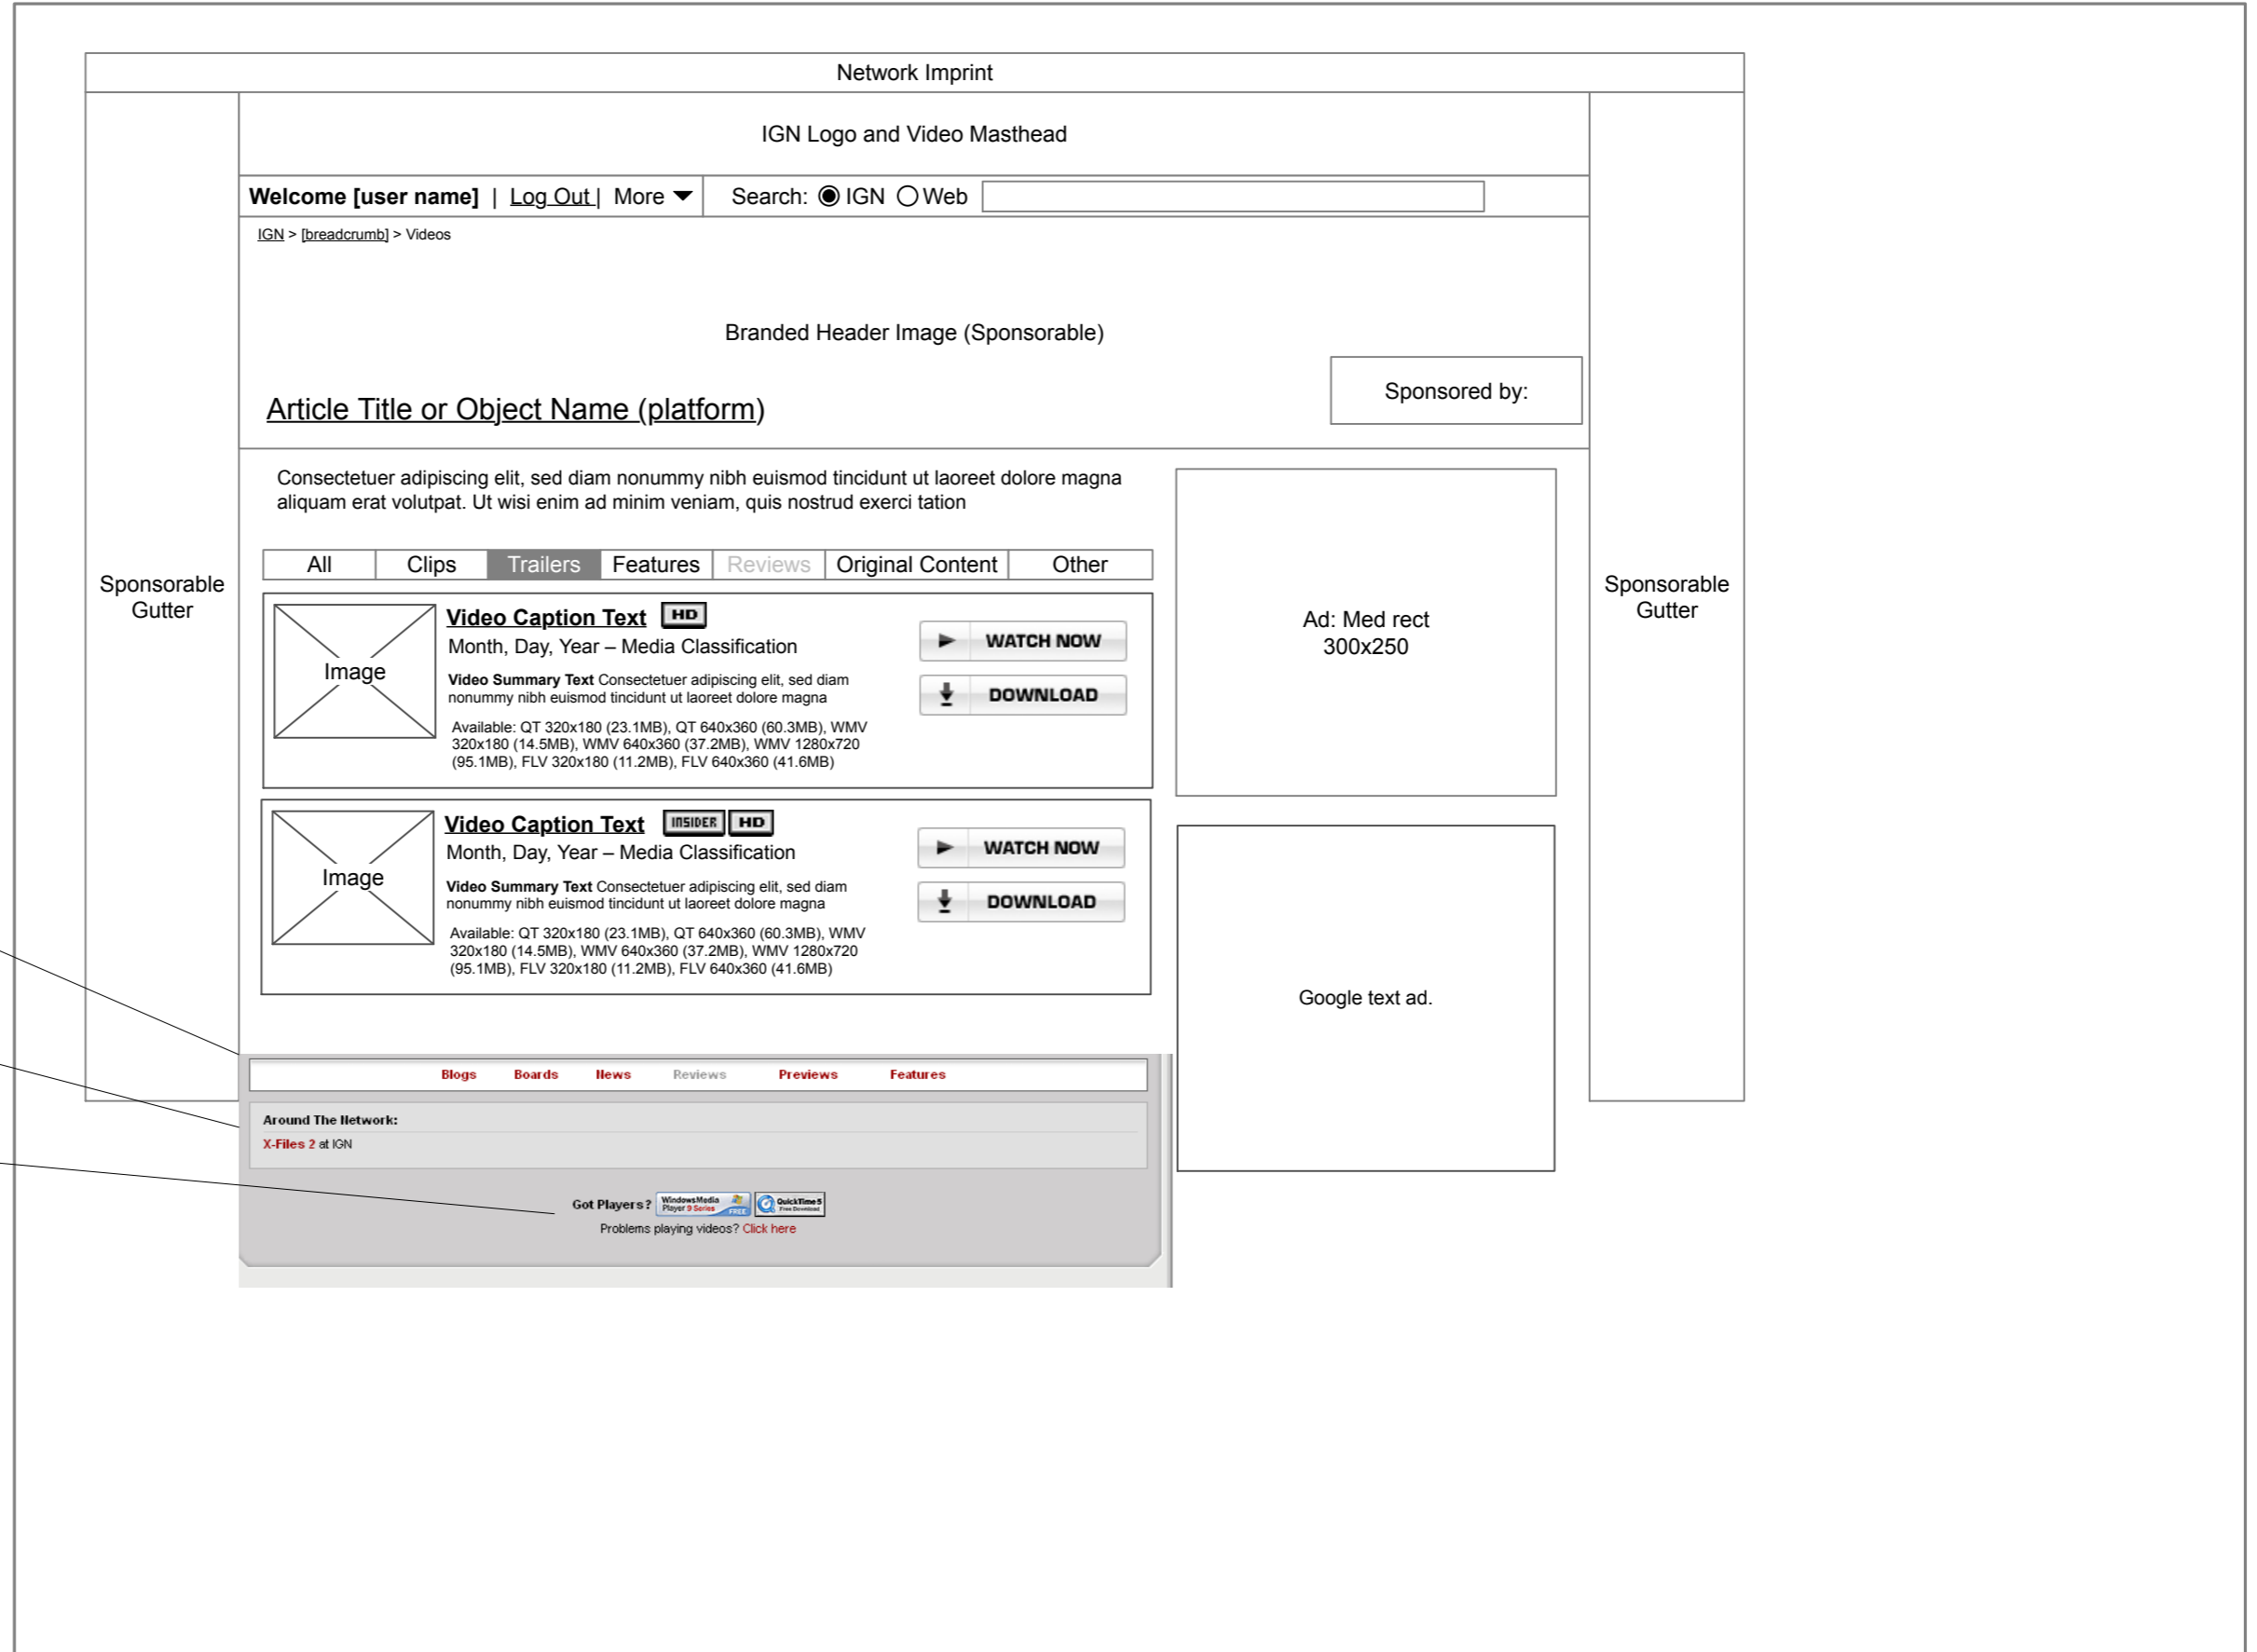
Network Imprint

IGN Logo and Video Masthead

Welcome [user name] | Log Out | More ▼

Search: IGN Web

IGN > [breadcrumb] > Videos

Branded Header Image (Sponsorable)

Article Title or Object Name (platform)

Sponsored by:

Sponsorable Gutter

Consectetuer adipiscing elit, sed diam nonummy nibh euismod tincidunt ut laoreet dolore magna aliquam erat volutpat. Ut wisi enim ad minim veniam, quis nostrud exerci tation

| All | Clips | Trailers | Features | Reviews | Original Content | Other |
|---|---|---|---|---|---|---|

Image

Video Caption Text HD

Month, Day, Year – Media Classification

**Video Summary Text** Consectetuer adipiscing elit, sed diam nonummy nibh euismod tincidunt ut laoreet dolore magna

Available: QT 320x180 (23.1MB), QT 640x360 (60.3MB), WMV 320x180 (14.5MB), WMV 640x360 (37.2MB), WMV 1280x720 (95.1MB), FLV 320x180 (11.2MB), FLV 640x360 (41.6MB)

WATCH NOW

DOWNLOAD

Image

Video Caption Text INSIDER HD

Month, Day, Year – Media Classification

**Video Summary Text** Consectetuer adipiscing elit, sed diam nonummy nibh euismod tincidunt ut laoreet dolore magna

Available: QT 320x180 (23.1MB), QT 640x360 (60.3MB), WMV 320x180 (14.5MB), WMV 640x360 (37.2MB), WMV 1280x720 (95.1MB), FLV 320x180 (11.2MB), FLV 640x360 (41.6MB)

WATCH NOW

DOWNLOAD

Ad: Med rect 300x250

Google text ad.

Sponsorable Gutter

Blogs Boards News Reviews Previews Features

Around The Network:

X-Files 2 at IGN

Got Players? Windows Media Player 9 Series FREE QuickTime 5 Free Download

Problems playing videos? Click here